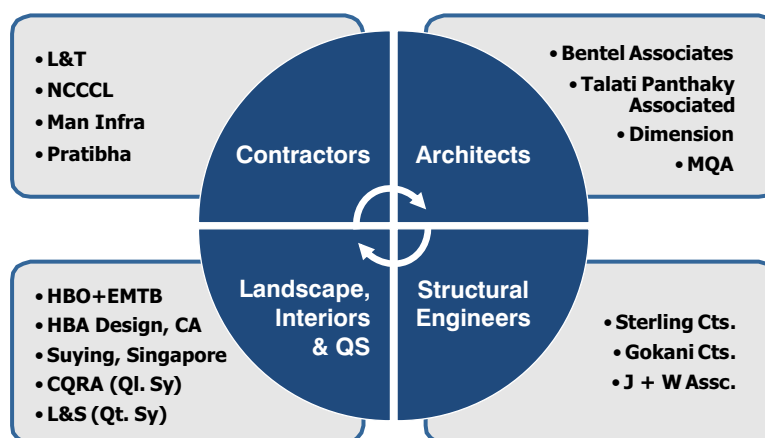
• L&T
• NCCCL
• Man Infra
• Pratibha

Contractors

Architects

• Bentel Associates
• Talati Panthaky Associated
• Dimension
• MQA

• HBO+EMTB
• HBA Design, CA
• Suying, Singapore
• CQRA (Ql. Sy)
• L&S (Qt. Sy)

Landscape, Interiors & QS

Structural Engineers

• Sterling Cts.
• Gokani Cts.
• J + W Assc.